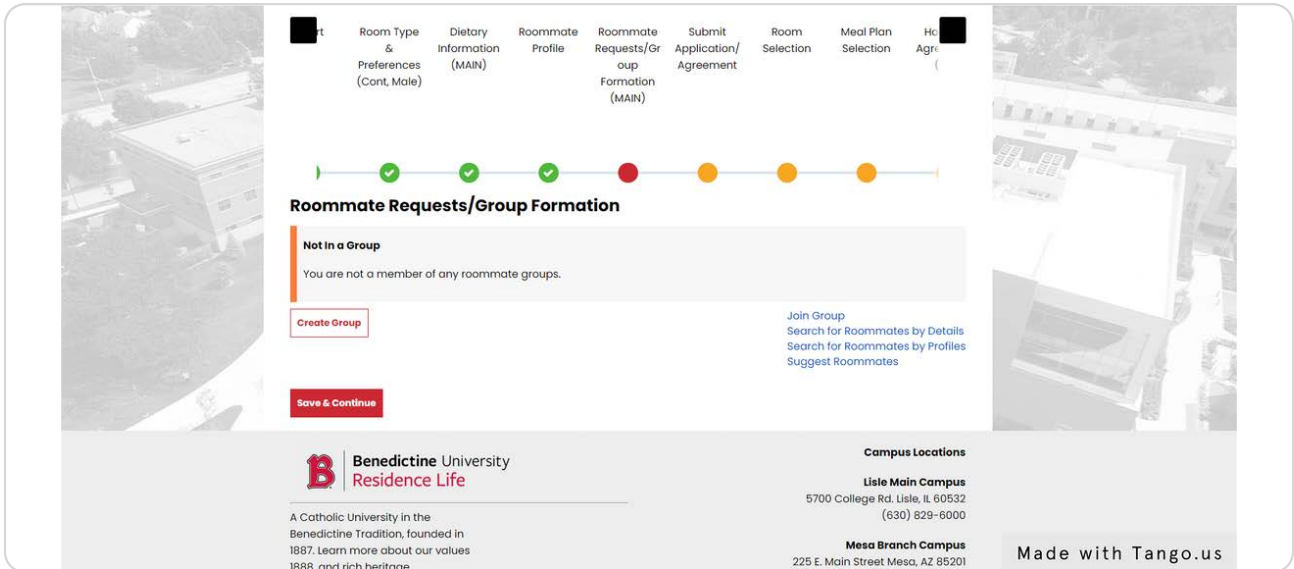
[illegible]rt

Room Type & Preferences (Cont, Male)

Dietary Information (MAIN)

Roommate Profile

Roommate Requests/Group Formation (MAIN)

Submit Application/ Agreement

Room Selection

Meal Plan Selection

Ho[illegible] Agr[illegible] ([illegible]

Roommate Requests/Group Formation

Not In a Group

You are not a member of any roommate groups.

Create Group

Join Group
Search for Roommates by Details
Search for Roommates by Profiles
Suggest Roommates

Save & Continue

Benedictine University
Residence Life

A Catholic University in the Benedictine Tradition, founded in 1887. Learn more about our values 1888 and rich heritage

Campus Locations

Lisle Main Campus
5700 College Rd. Lisle, IL 60532
(630) 829-6000

Mesa Branch Campus
225 E. Main Street Mesa, AZ 85201

Made with Tango.us